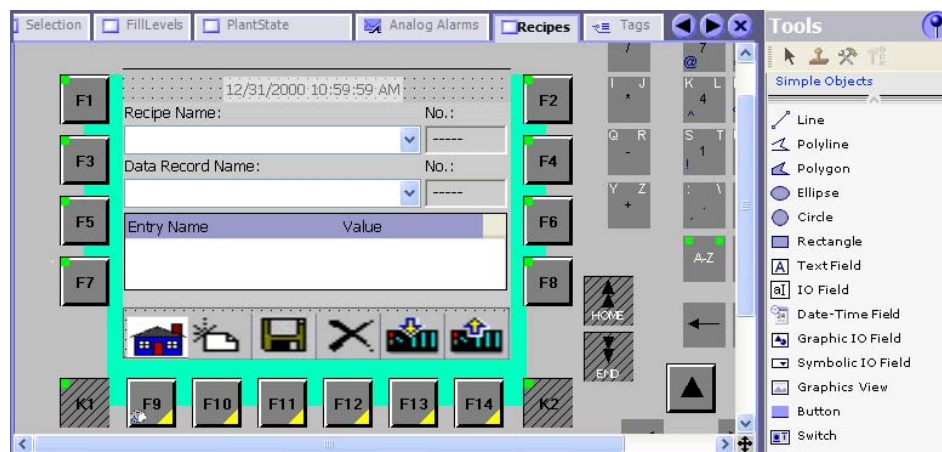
Selection FillLevels PlantState Analog Alarms Recipes Tags

Tools

Simple Objects

Line
Polyline
Polygon
Ellipse
Circle
Rectangle
Text Field
IO Field
Date-Time Field
Graphic IO Field
Symbolic IO Field
Graphics View
Button
Switch

F1
F3
F5
F7

12/31/2000 10:59:59 AM

Recipe Name:
No.:
-----

Data Record Name:
No.:
-----

| Entry Name | Value |
|---|---|

F2
F4
F6
F8

K1 F9 F10 F11 F12 F13 F14 K2

HOME
END

/
7
@
I J
K L
4
Q R
S T
1
Y Z
:
A-Z